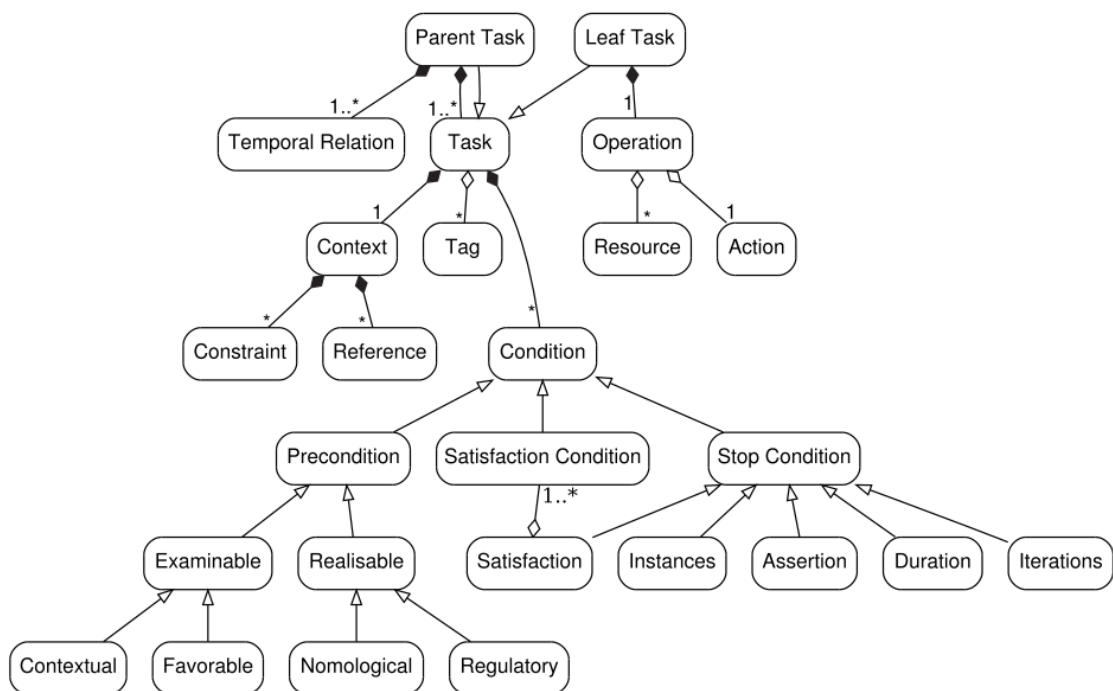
Parent Task

Leaf Task

1..*

1..*

1

Temporal Relation

Task

Operation

1

*

*

1

Context

Tag

Resource

Action

*

*

*

Constraint

Reference

Condition

Precondition

Satisfaction Condition

Stop Condition

1..*

Examinable

Realisable

Satisfaction

Instances

Assertion

Duration

Iterations

Contextual

Favorable

Nomological

Regulatory